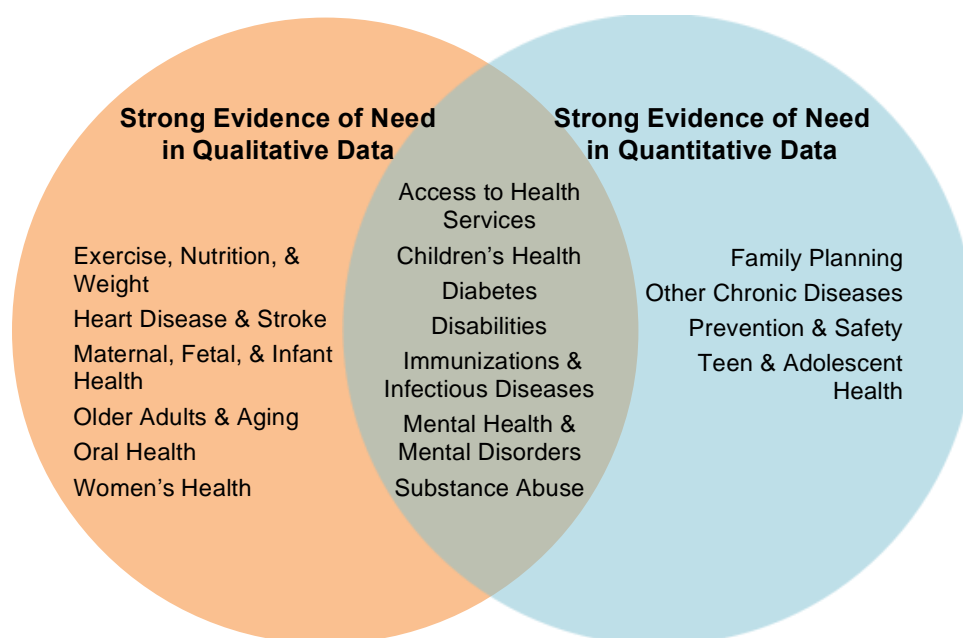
Strong Evidence of Need in Qualitative Data

Strong Evidence of Need in Quantitative Data

Exercise, Nutrition, & Weight
Heart Disease & Stroke
Maternal, Fetal, & Infant Health
Older Adults & Aging
Oral Health
Women's Health

Access to Health Services
Children's Health
Diabetes
Disabilities
Immunizations & Infectious Diseases
Mental Health & Mental Disorders
Substance Abuse

Family Planning
Other Chronic Diseases
Prevention & Safety
Teen & Adolescent Health